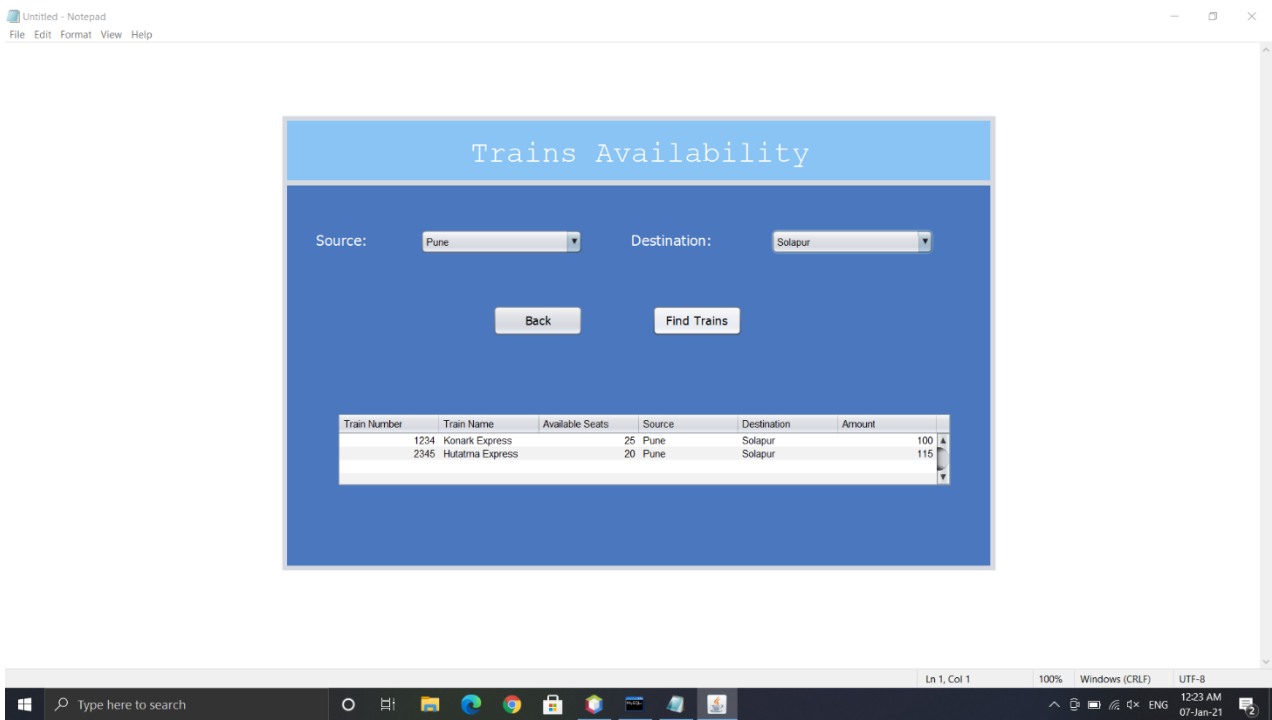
Untitled - Notepad
File Edit Format View Help

Trains Availability

Source: Pune
Destination: Solapur

Back
Find Trains

| Train Number | Train Name | Available Seats | Source | Destination | Amount |
|---|---|---|---|---|---|
| 1234 | Konark Express | 25 | Pune | Solapur | 100 |
| 2345 | Hutatma Express | 20 | Pune | Solapur | 115 |

Ln 1, Col 1 100% Windows (CRLF) UTF-8

Type here to search
ENG 12:23 AM 07-Jan-21